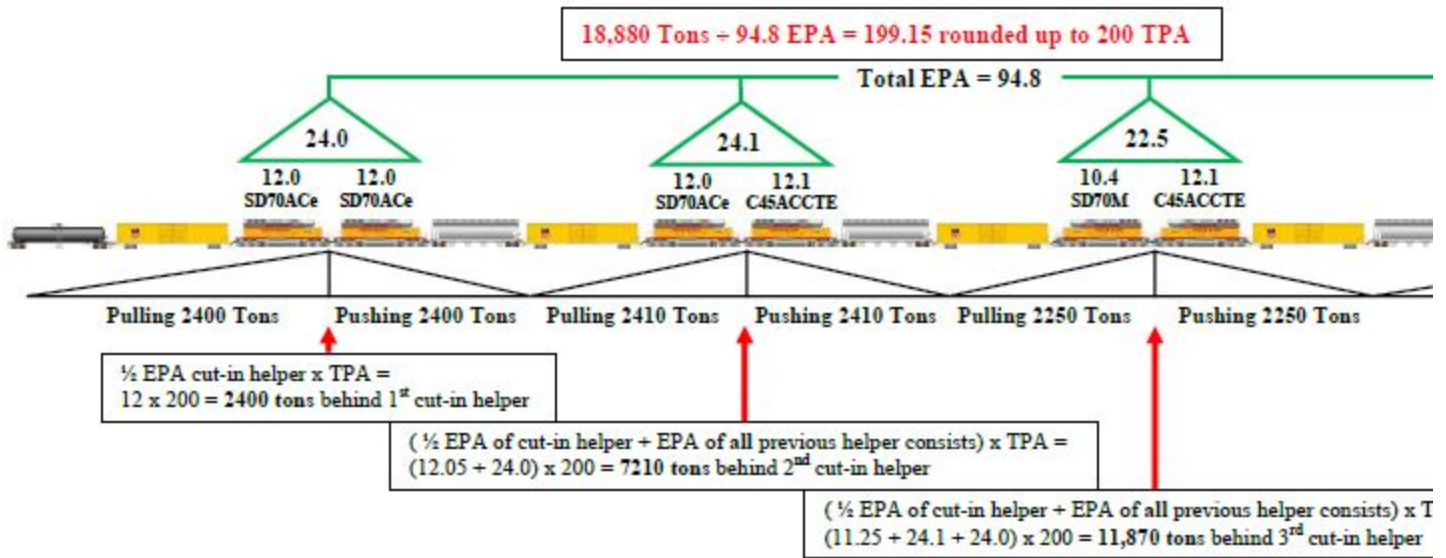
18,880 Tons ÷ 94.8 EPA = 199.15 rounded up to 200 TPA

Total EPA = 94.8

24.0

12.0 SD70ACe 12.0 SD70ACe

24.1

12.0 SD70ACe 12.1 C45ACCTE

22.5

10.4 SD70M 12.1 C45ACCTE

Pulling 2400 Tons Pushing 2400 Tons Pulling 2410 Tons Pushing 2410 Tons Pulling 2250 Tons Pushing 2250 Tons

½ EPA cut-in helper x TPA =
12 x 200 = 2400 tons behind 1$^{st}$ cut-in helper

( ½ EPA of cut-in helper + EPA of all previous helper consists) x TPA =
(12.05 + 24.0) x 200 = 7210 tons behind 2$^{nd}$ cut-in helper

( ½ EPA of cut-in helper + EPA of all previous helper consists) x T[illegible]
(11.25 + 24.1 + 24.0) x 200 = 11,870 tons behind 3$^{rd}$ cut-in helper